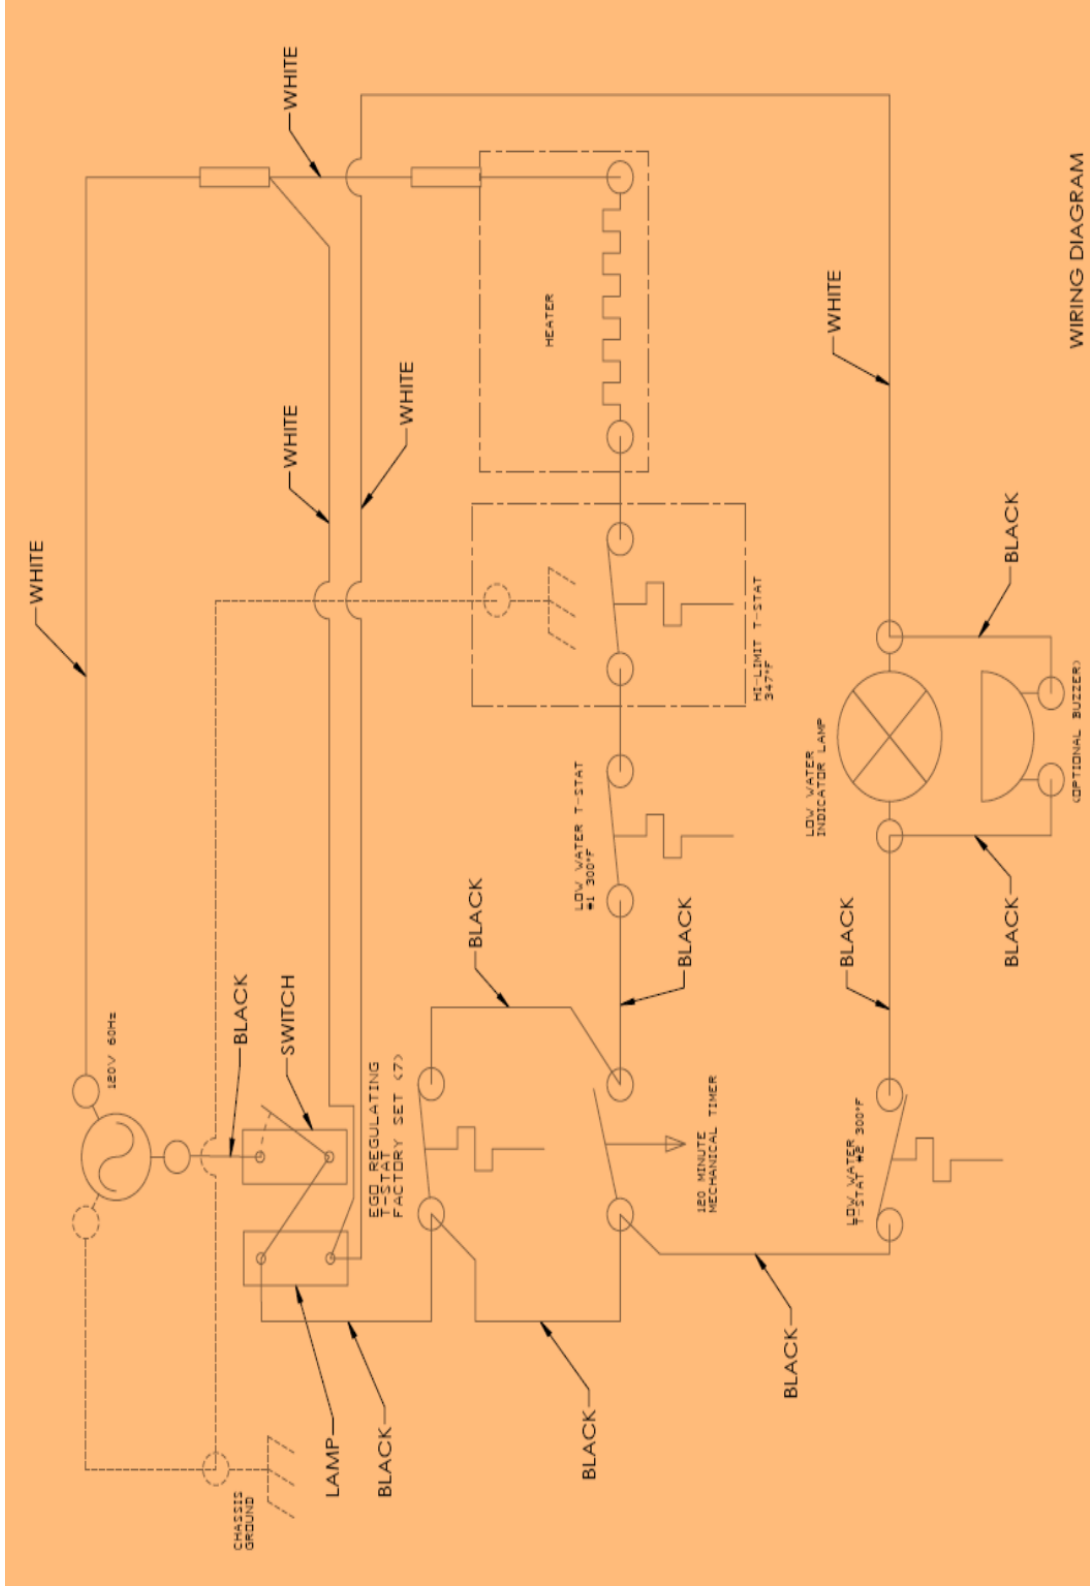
WIRING DIAGRAM

WHITE

WHITE

WHITE

WHITE

WHITE

HEATER

HI-LIMIT T-STAT 347°F

LOW WATER T-STAT #1 300°F

LOW WATER INDICATOR LAMP

(OPTIONAL BUZZER)

BLACK

BLACK

BLACK

BLACK

BLACK

120V 60Hz

BLACK

SWITCH

EGO REGULATING T-STAT FACTORY SET (7)

120 MINUTE MECHANICAL TIMER

LOW WATER T-STAT #2 300°F

CHASSIS GROUND

LAMP

BLACK

BLACK

BLACK